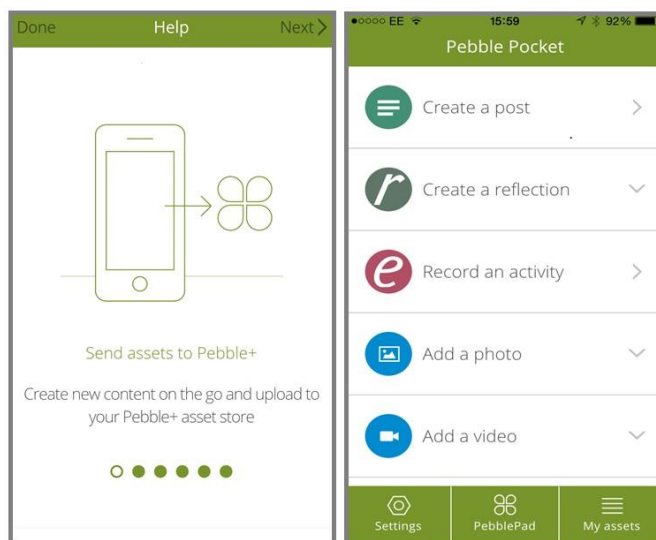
Done Help Next

Send assets to Pebble+

Create new content on the go and upload to your Pebble+ asset store

●○○○○ EE 15:59 92%

Pebble Pocket

Create a post

Create a reflection

Record an activity

Add a photo

Add a video

Settings PebblePad My assets